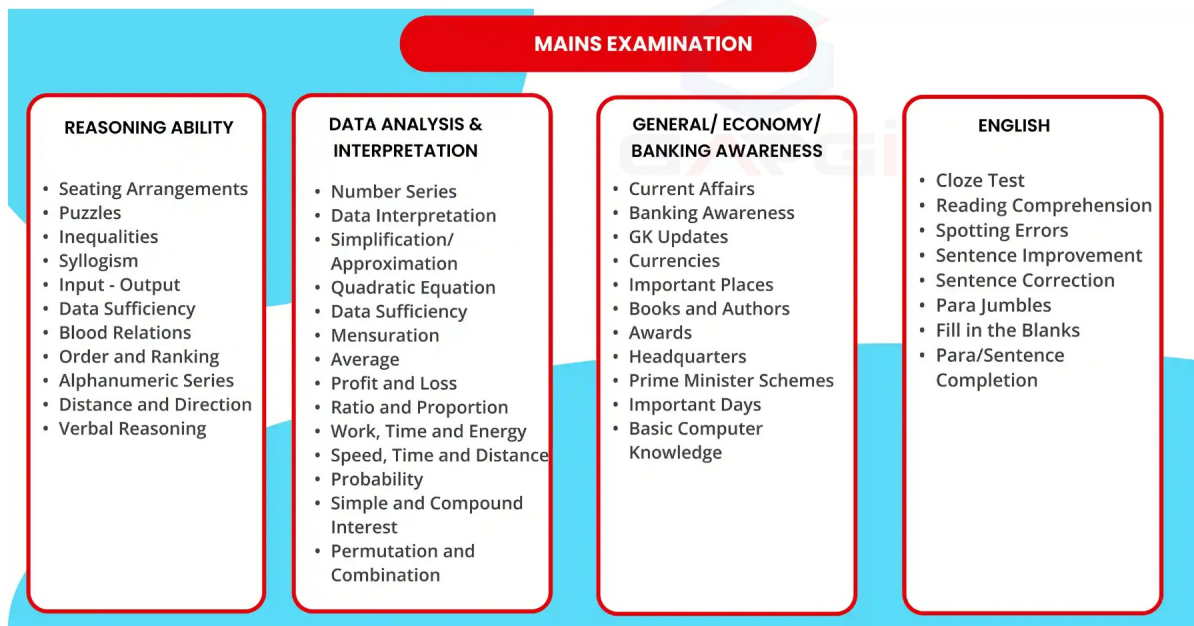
MAINS EXAMINATION

REASONING ABILITY

- Seating Arrangements
- Puzzles
- Inequalities
- Syllogism
- Input - Output
- Data Sufficiency
- Blood Relations
- Order and Ranking
- Alphanumeric Series
- Distance and Direction
- Verbal Reasoning

DATA ANALYSIS & INTERPRETATION

- Number Series
- Data Interpretation
- Simplification/ Approximation
- Quadratic Equation
- Data Sufficiency
- Mensuration
- Average
- Profit and Loss
- Ratio and Proportion
- Work, Time and Energy
- Speed, Time and Distance
- Probability
- Simple and Compound Interest
- Permutation and Combination

GENERAL/ ECONOMY/ BANKING AWARENESS

- Current Affairs
- Banking Awareness
- GK Updates
- Currencies
- Important Places
- Books and Authors
- Awards
- Headquarters
- Prime Minister Schemes
- Important Days
- Basic Computer Knowledge

ENGLISH

- Cloze Test
- Reading Comprehension
- Spotting Errors
- Sentence Improvement
- Sentence Correction
- Para Jumbles
- Fill in the Blanks
- Para/Sentence Completion